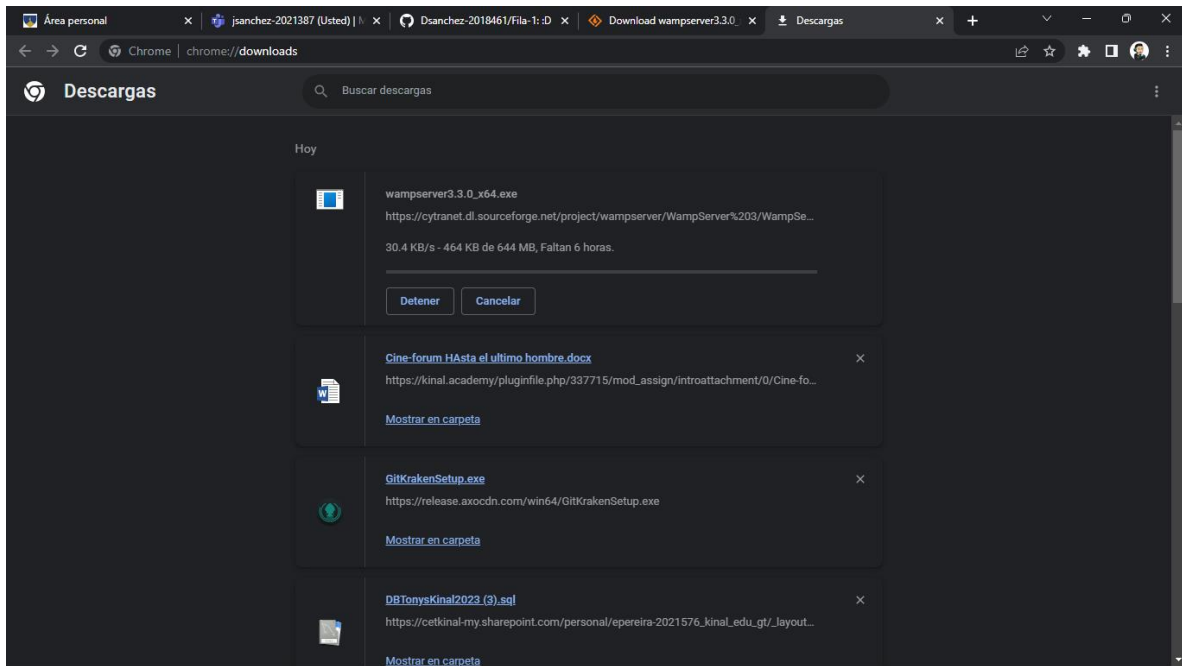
Área personal ×
jsanchez-2021387 (Usted) | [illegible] ×
Dsanchez-2018461/Fila-1: :D ×
Download wampserver3.3.0_ ×
Descargas ×
+

Chrome | chrome://downloads

Descargas

Buscar descargas

Hoy

wampserver3.3.0_x64.exe
https://cytranet.dl.sourceforge.net/project/wampserver/WampServer%203/WampSe...
30.4 KB/s - 464 KB de 644 MB, Faltan 6 horas.
Detener Cancelar

Cine-forum HAsta el ultimo hombre.docx
https://kinal.academy/pluginfile.php/337715/mod_assign/introattachment/0/Cine-fo...
Mostrar en carpeta
×

GitKrakenSetup.exe
https://release.axocdn.com/win64/GitKrakenSetup.exe
Mostrar en carpeta
×

DBTonysKinal2023 (3).sql
https://cetkinal-my.sharepoint.com/personal/epereira-2021576_kinal_edu_gt/_layout...
Mostrar en carpeta
×